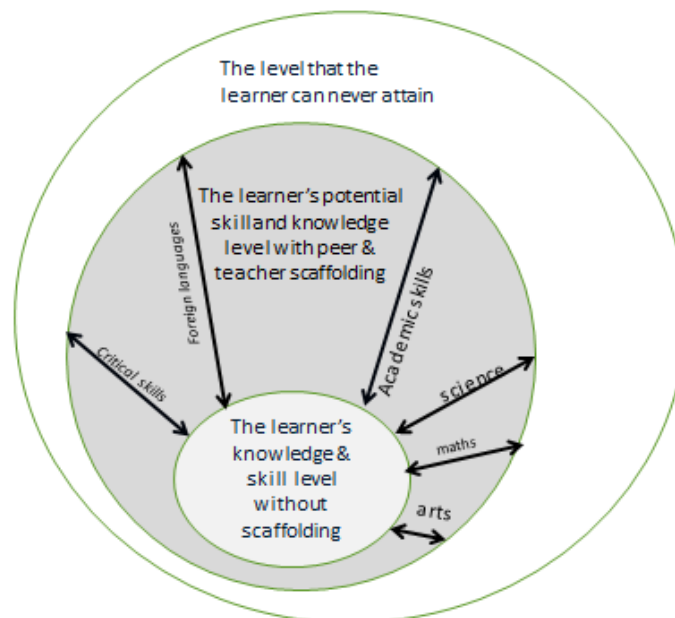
The level that the learner can never attain

The learner's potential skilland knowledge level with peer & teacher scaffolding

Foreign languages

Academic skills

Critical skills

science

maths

arts

The learner's knowledge & skill level without scaffolding